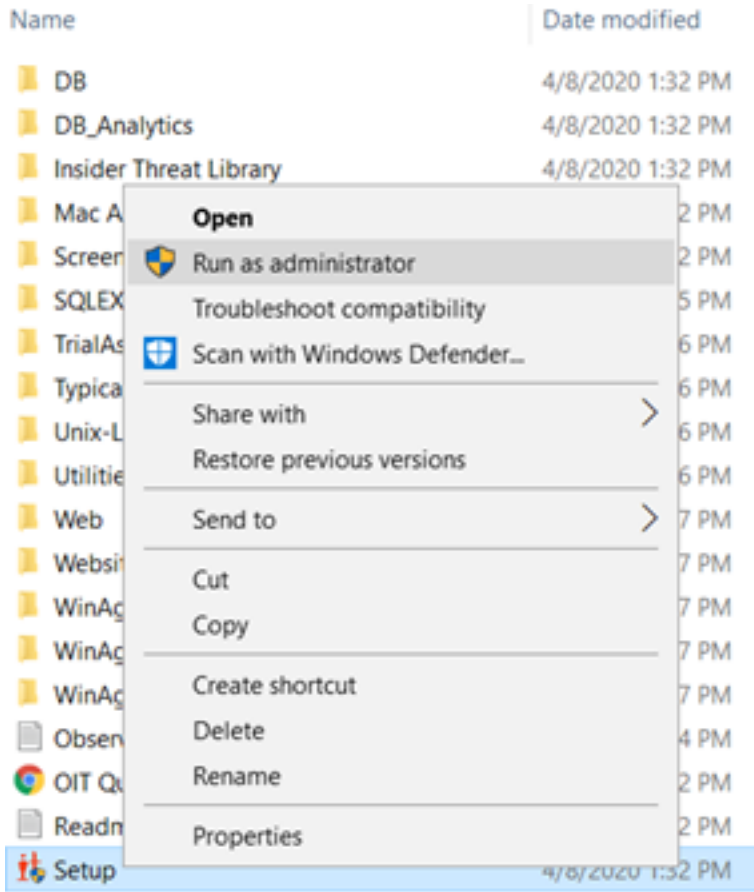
Name | Date modified

DB 4/8/2020 1:32 PM
DB_Analytics 4/8/2020 1:32 PM
Insider Threat Library 4/8/2020 1:32 PM
Mac A 2 PM
Screen 2 PM
SQLEX 5 PM
TrialAs 6 PM
Typica 6 PM
Unix-L 6 PM
Utilitie 6 PM
Web 7 PM
Websit 7 PM
WinAg 7 PM
WinAg 7 PM
WinAg 7 PM
Observ 4 PM
OIT Qu 2 PM
Readm 2 PM
Setup 4/8/2020 1:32 PM

Open
Run as administrator
Troubleshoot compatibility
Scan with Windows Defender...
Share with
Restore previous versions
Send to
Cut
Copy
Create shortcut
Delete
Rename
Properties